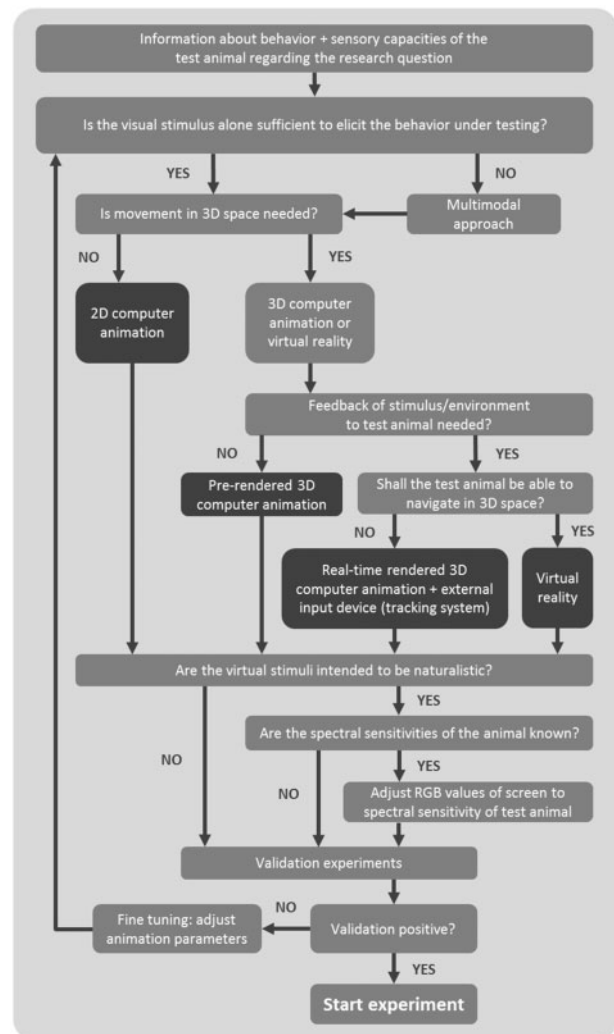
Information about behavior + sensory capacities of the test animal regarding the research question

Is the visual stimulus alone sufficient to elicit the behavior under testing?

YES

NO

Is movement in 3D space needed?

Multimodal approach

NO

YES

2D computer animation

3D computer animation or virtual reality

Feedback of stimulus/environment to test animal needed?

NO

YES

Pre-rendered 3D computer animation

Shall the test animal be able to navigate in 3D space?

NO

YES

Real-time rendered 3D computer animation + external input device (tracking system)

Virtual reality

Are the virtual stimuli intended to be naturalistic?

YES

NO

Are the spectral sensitivities of the animal known?

YES

NO

Adjust RGB values of screen to spectral sensitivity of test animal

Validation experiments

NO

Fine tuning: adjust animation parameters

Validation positive?

YES

Start experiment